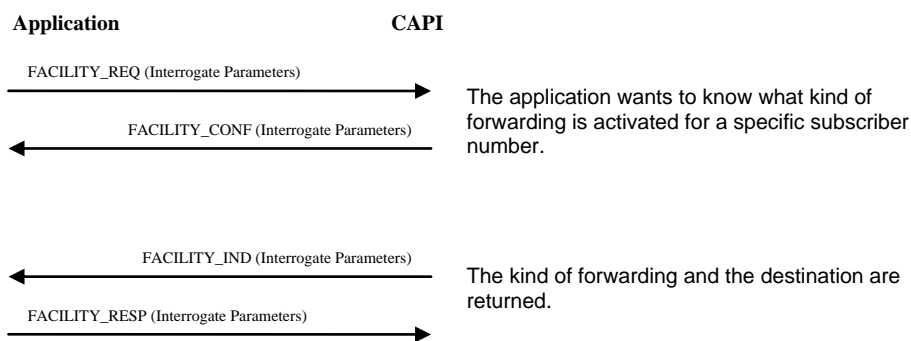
**Application** **CAPI**

FACILITY_REQ (Interrogate Parameters)

FACILITY_CONF (Interrogate Parameters)

The application wants to know what kind of forwarding is activated for a specific subscriber number.

FACILITY_IND (Interrogate Parameters)

FACILITY_RESP (Interrogate Parameters)

The kind of forwarding and the destination are returned.